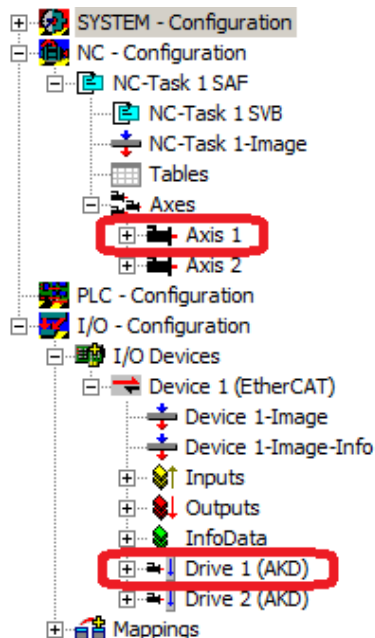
SYSTEM - Configuration
NC - Configuration
NC-Task 1 SAF
NC-Task 1 SVB
NC-Task 1-Image
Tables
Axes
Axis 1
Axis 2
PLC - Configuration
I/O - Configuration
I/O Devices
Device 1 (EtherCAT)
Device 1-Image
Device 1-Image-Info
Inputs
Outputs
InfoData
Drive 1 (AKD)
Drive 2 (AKD)
Mappings